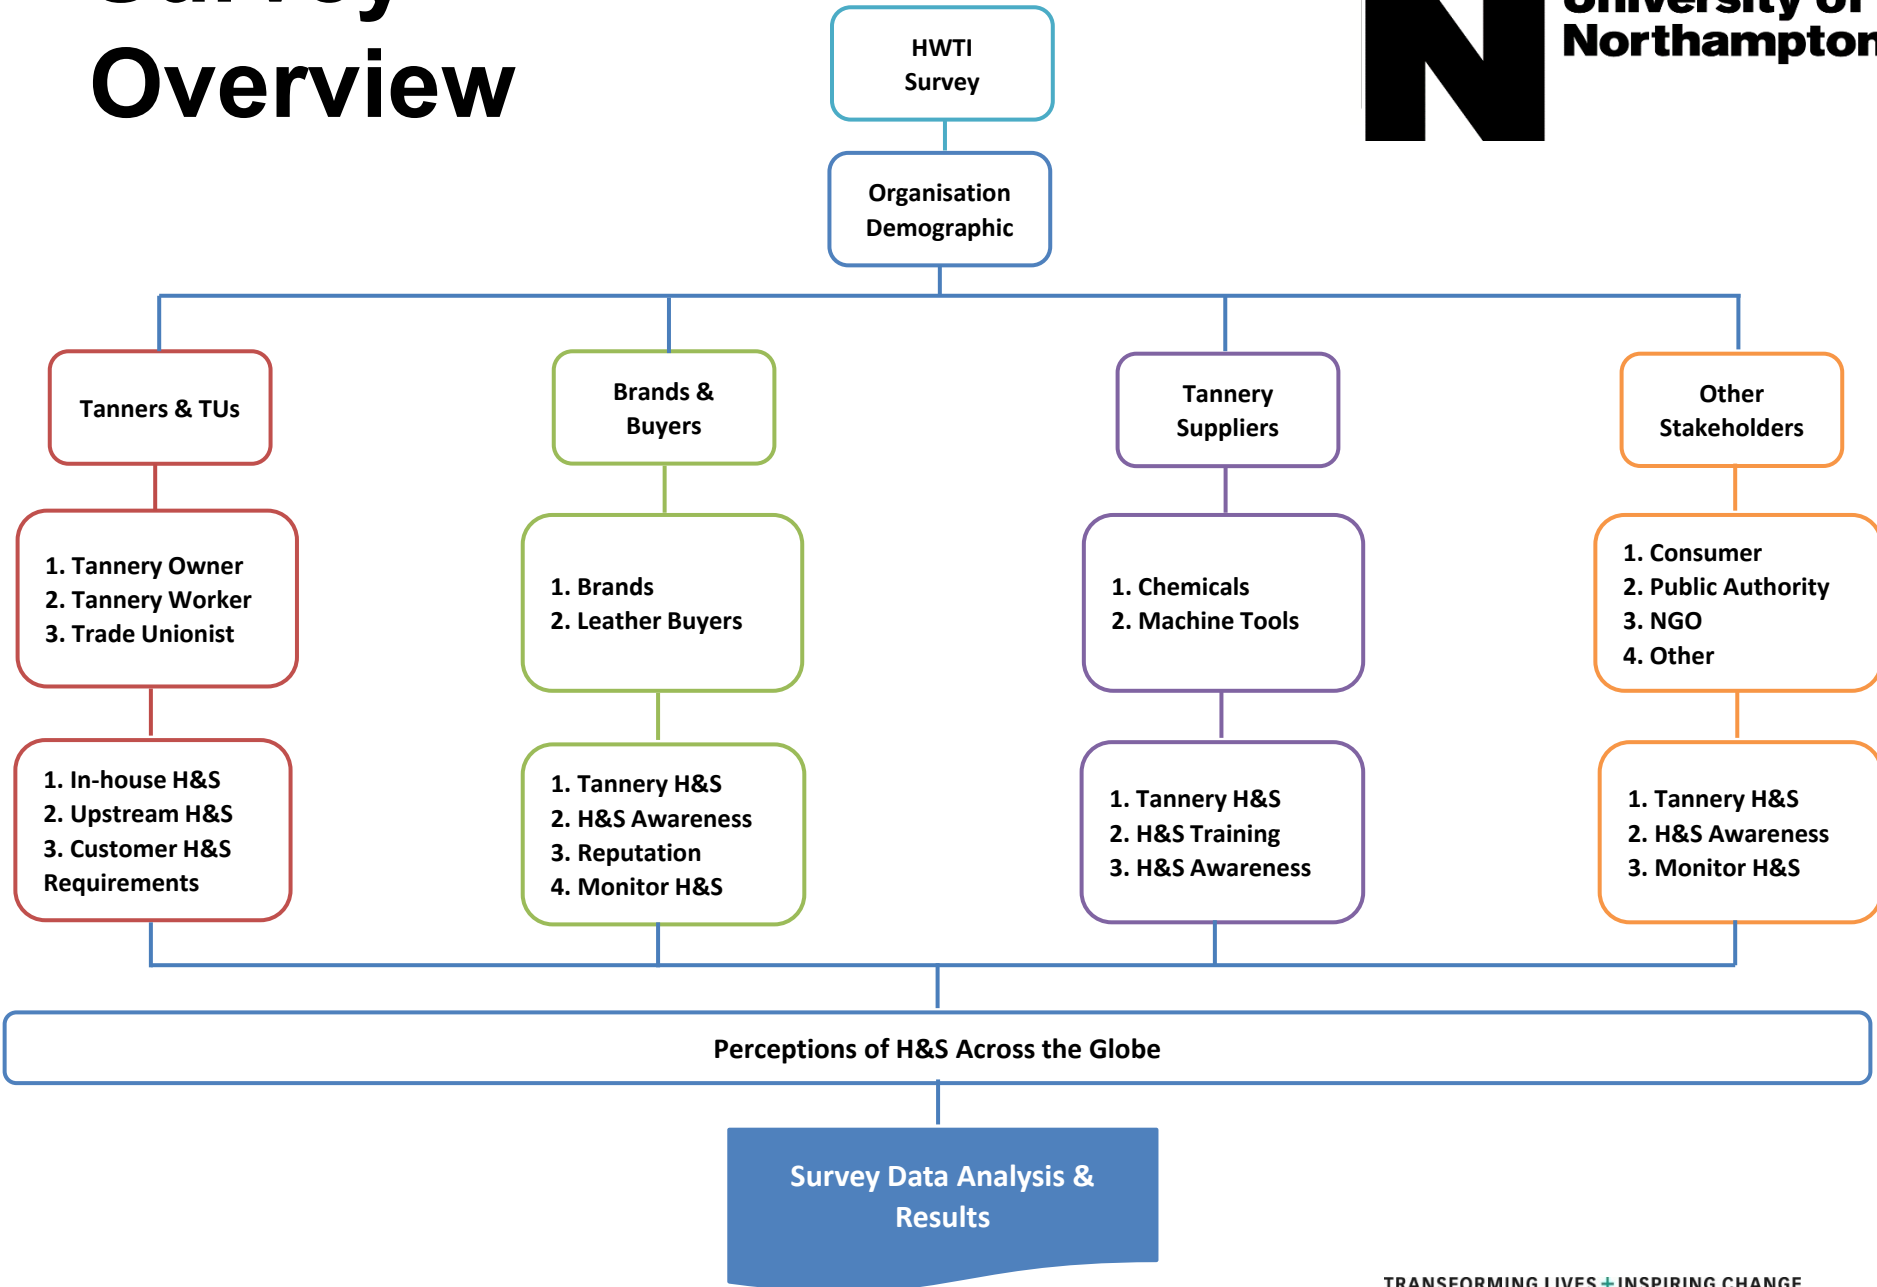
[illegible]
Overview

HWTI Survey

Organisation Demographic

Tanners & TUs

1. Tannery Owner
2. Tannery Worker
3. Trade Unionist

1. In-house H&S
2. Upstream H&S
3. Customer H&S Requirements

Brands & Buyers

1. Brands
2. Leather Buyers

1. Tannery H&S
2. H&S Awareness
3. Reputation
4. Monitor H&S

Tannery Suppliers

1. Chemicals
2. Machine Tools

1. Tannery H&S
2. H&S Training
3. H&S Awareness

Other Stakeholders

1. Consumer
2. Public Authority
3. NGO
4. Other

1. Tannery H&S
2. H&S Awareness
3. Monitor H&S

Perceptions of H&S Across the Globe

Survey Data Analysis & Results

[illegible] Northampton

TRANSFORMING LIVES + INSPIRING CHANGE